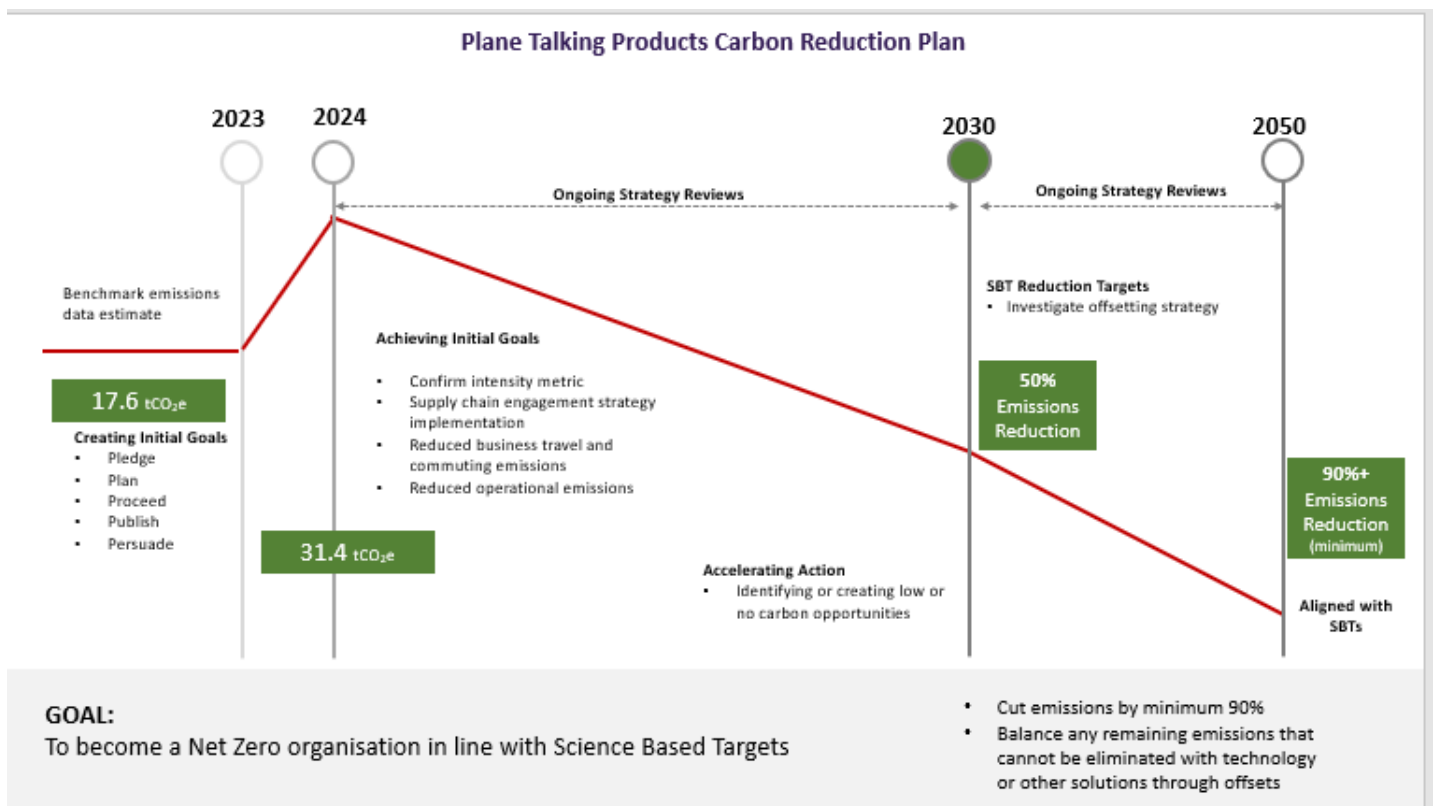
Plane Talking Products Carbon Reduction Plan

2023

2024

2030

2050

Ongoing Strategy Reviews

Ongoing Strategy Reviews

Benchmark emissions data estimate

17.6 $tCO_2e$

Creating Initial Goals
- Pledge
- Plan
- Proceed
- Publish
- Persuade

Achieving Initial Goals
- Confirm intensity metric
- Supply chain engagement strategy implementation
- Reduced business travel and commuting emissions
- Reduced operational emissions

31.4 $tCO_2e$

SBT Reduction Targets
- Investigate offsetting strategy

50% Emissions Reduction

Accelerating Action
- Identifying or creating low or no carbon opportunities

90%+ Emissions Reduction (minimum)

Aligned with SBTs

GOAL:
To become a Net Zero organisation in line with Science Based Targets

- Cut emissions by minimum 90%
- Balance any remaining emissions that cannot be eliminated with technology or other solutions through offsets